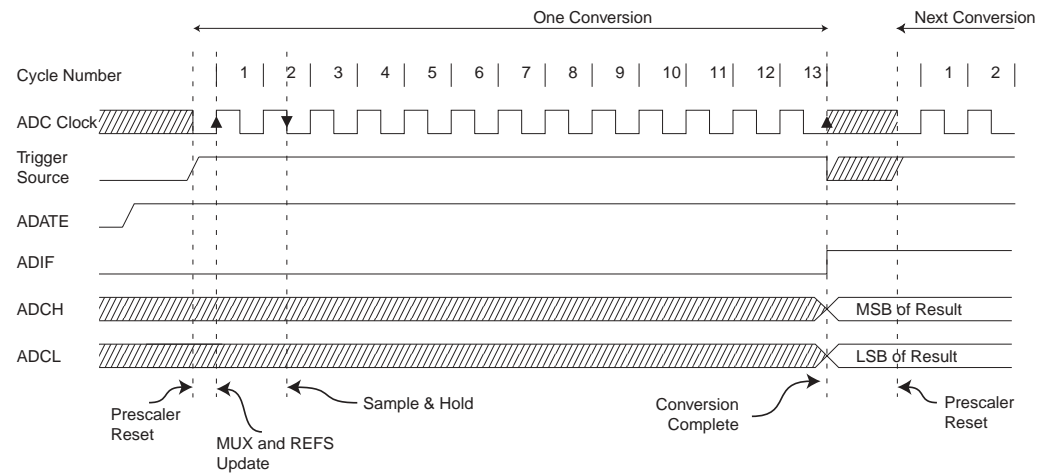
One Conversion

Next Conversion

Cycle Number 1 2 3 4 5 6 7 8 9 10 11 12 13 1 2

ADC Clock

Trigger Source

ADATE

ADIF

ADCH

MSB of Result

ADCL

LSB of Result

Prescaler Reset

MUX and REFS Update

Sample & Hold

Conversion Complete

Prescaler Reset